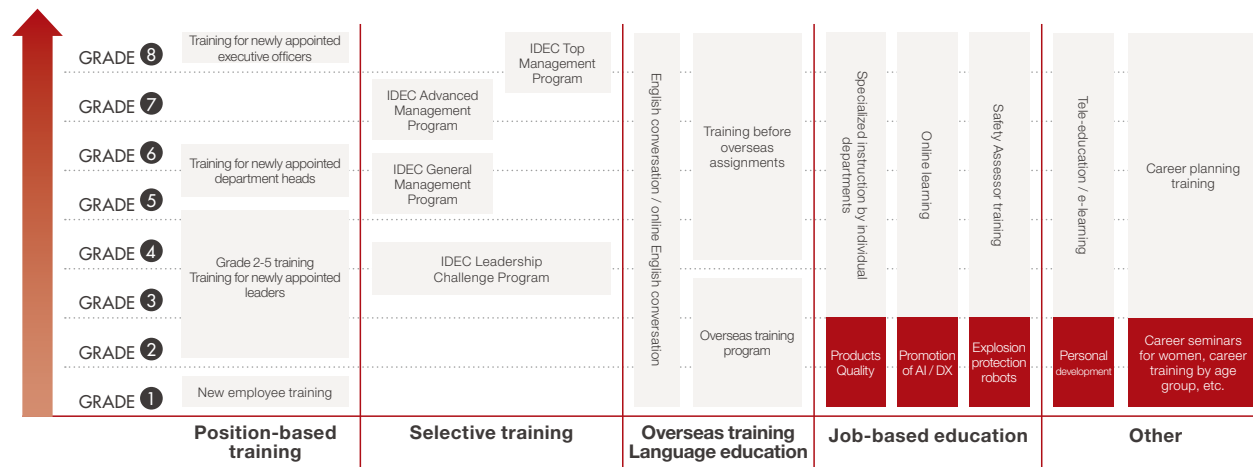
GRADE 8
GRADE 7
GRADE 6
GRADE 5
GRADE 4
GRADE 3
GRADE 2
GRADE 1

Training for newly appointed executive officers

Training for newly appointed department heads

Grade 2-5 training
Training for newly appointed leaders

New employee training

IDEC Top Management Program

IDEC Advanced Management Program

IDEC General Management Program

IDEC Leadership Challenge Program

English conversation / online English conversation

Training before overseas assignments

Overseas training program

Specialized instruction by individual departments

Online learning

Safety Assessor training

Products Quality

Promotion of AI / DX

Explosion protection robots

Tele-education / e-learning

Career planning training

Personal development

Career seminars for women, career training by age group, etc.

Position-based training

Selective training

Overseas training
Language education

Job-based education

Other